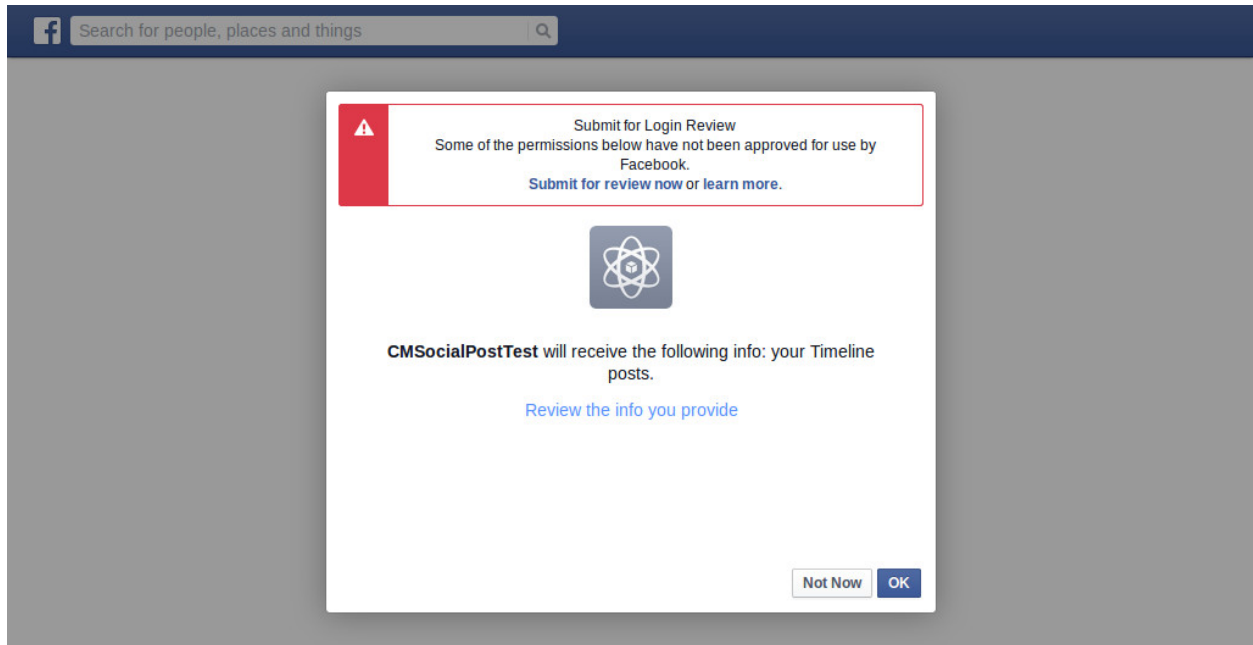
f

Search for people, places and things

Submit for Login Review
Some of the permissions below have not been approved for use by Facebook.
Submit for review now or learn more.

CMSocialPostTest will receive the following info: your Timeline posts.

Review the info you provide

Not Now OK